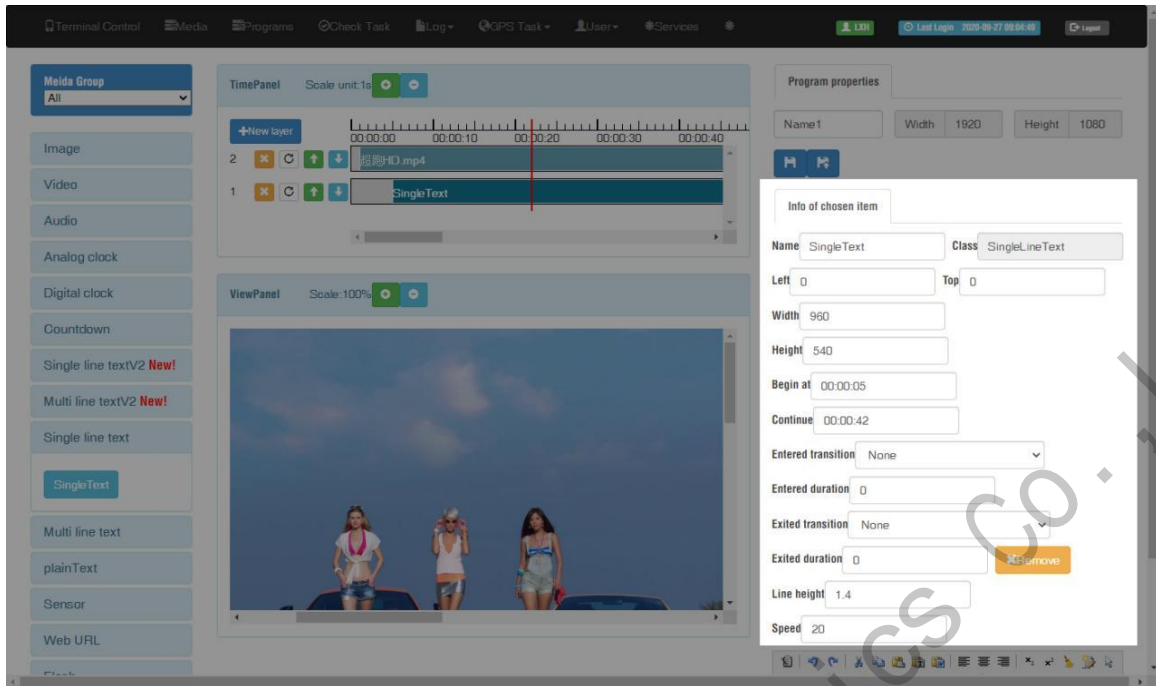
Terminal Control Media Programs Check Task Log GPS Task User Services

LXH Last Login 2020-09-27 09:04:49 Logout

Meida Group
All

Image
Video
Audio
Analog clock
Digital clock
Countdown
Single line textV2 New!
Multi line textV2 New!
Single line text
SingleText
Multi line text
plainText
Sensor
Web URL

TimePanel Scale unit:1s

New layer
00:00:00 00:00:10 00:00:20 00:00:30 00:00:40
2 超跑HD.mp4
1 SingleText

ViewPanel Scale:100%

Program properties
Name1 Width 1920 Height 1080

Info of chosen item
Name SingleText Class SingleLineText
Left 0 Top 0
Width 960
Height 540
Begin at 00:00:05
Continue 00:00:42
Entered transition None
Entered duration 0
Exited transition None
Exited duration 0 Remove
Line height 1.4
Speed 20

CS CO.